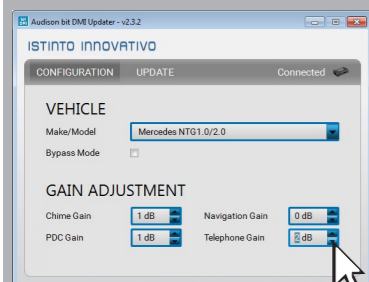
Audison bit DMI Updater - v2.3.2

ISTINTO INNOVATIVO

CONFIGURATION UPDATE Connected

VEHICLE

Make/Model Mercedes NTG1.0/2.0

Bypass Mode

GAIN ADJUSTMENT

Chime Gain 1 dB Navigation Gain 0 dB

PDC Gain 1 dB Telephone Gain 2 dB